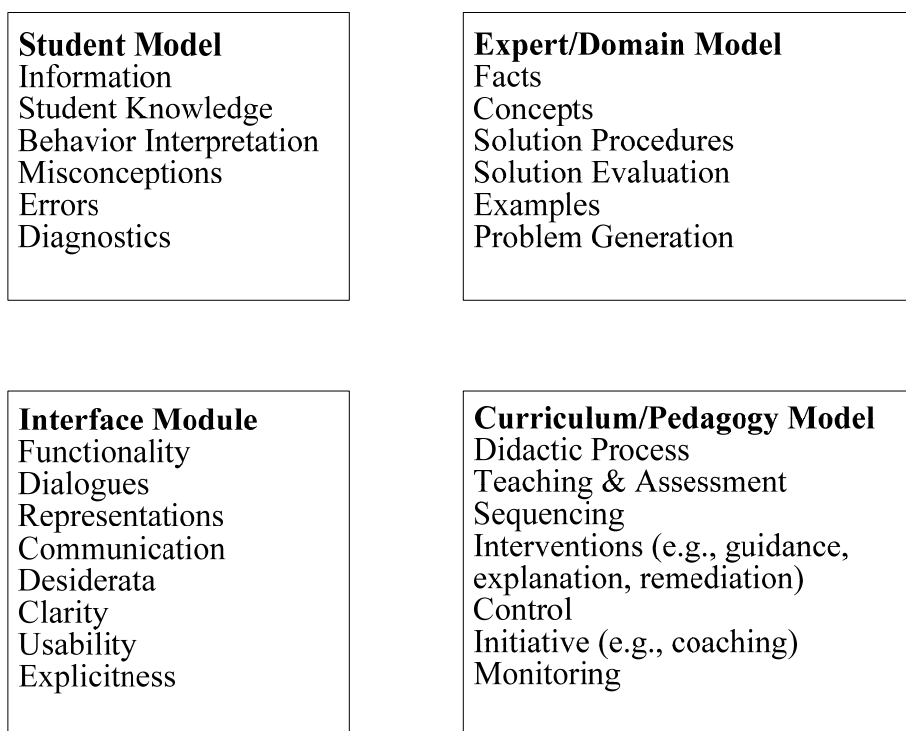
**Student Model**
Information
Student Knowledge
Behavior Interpretation
Misconceptions
Errors
Diagnostics

**Expert/Domain Model**
Facts
Concepts
Solution Procedures
Solution Evaluation
Examples
Problem Generation

**Interface Module**
Functionality
Dialogues
Representations
Communication
Desiderata
Clarity
Usability
Explicitness

**Curriculum/Pedagogy Model**
Didactic Process
Teaching & Assessment
Sequencing
Interventions (e.g., guidance, explanation, remediation)
Control
Initiative (e.g., coaching)
Monitoring